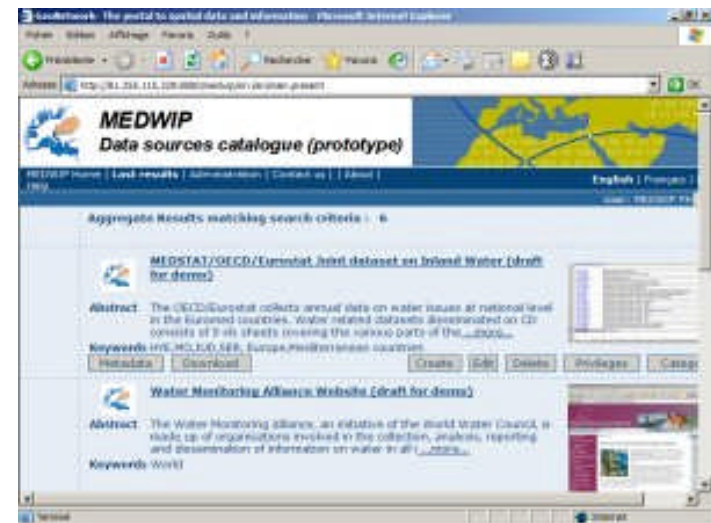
GeoNetwork - The portal to spatial data and information - Microsoft Internet Explorer

Fichier Edition Affichage Favoris Outils ?

Précédente Rechercher Favoris

Adresse http://81.255.115.128:8080/medwip/srv/en/main.present

OK

MEDWIP
Data sources catalogue (prototype)

MEDWIP Home | Last results | Administration | Contact us | [ About ] Help

English | Français

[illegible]

Aggregate Results matching search criteria : 6

MEDSTAT/OECD/Eurostat Joint dataset on Inland Water (draft for demo)

Abstract The OECD/Eurostat collects annual data on water issues at national level in the Euromed countries. Water related datasets disseminated on CD consists of 9 xls sheets covering the various parts of the ... more...

Keywords HYE,MCI,IUD,SEB, Europe,Mediterranean countries

Metadata Download Create Edit Delete Privileges Categ

Water Monitoring Alliance Website (draft for demo)

Abstract The Water Monitoring alliance, an initiative of the World Water Council, is made up of organisations involved in the collection, analysis, reporting and dissemination of information on water in all ... more...

Keywords World

Terminé Internet